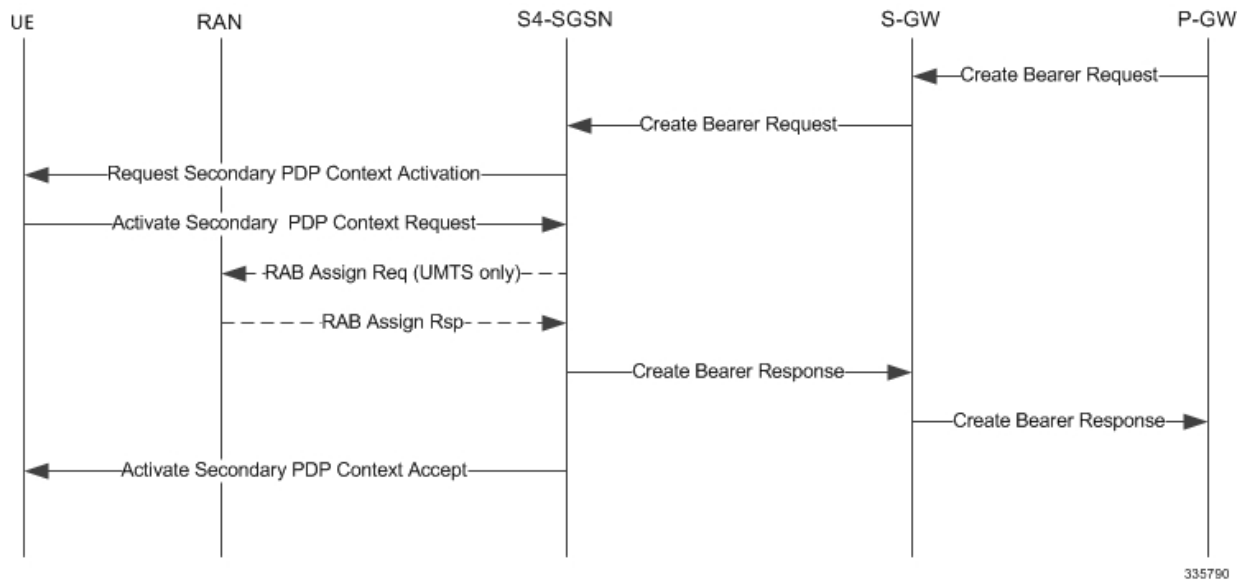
UE
RAN
S4-SGSN
S-GW
P-GW

Create Bearer Request
Create Bearer Request
Request Secondary PDP Context Activation
Activate Secondary PDP Context Request
RAB Assign Req (UMTS only)
RAB Assign Rsp
Create Bearer Response
Create Bearer Response
Activate Secondary PDP Context Accept

335790